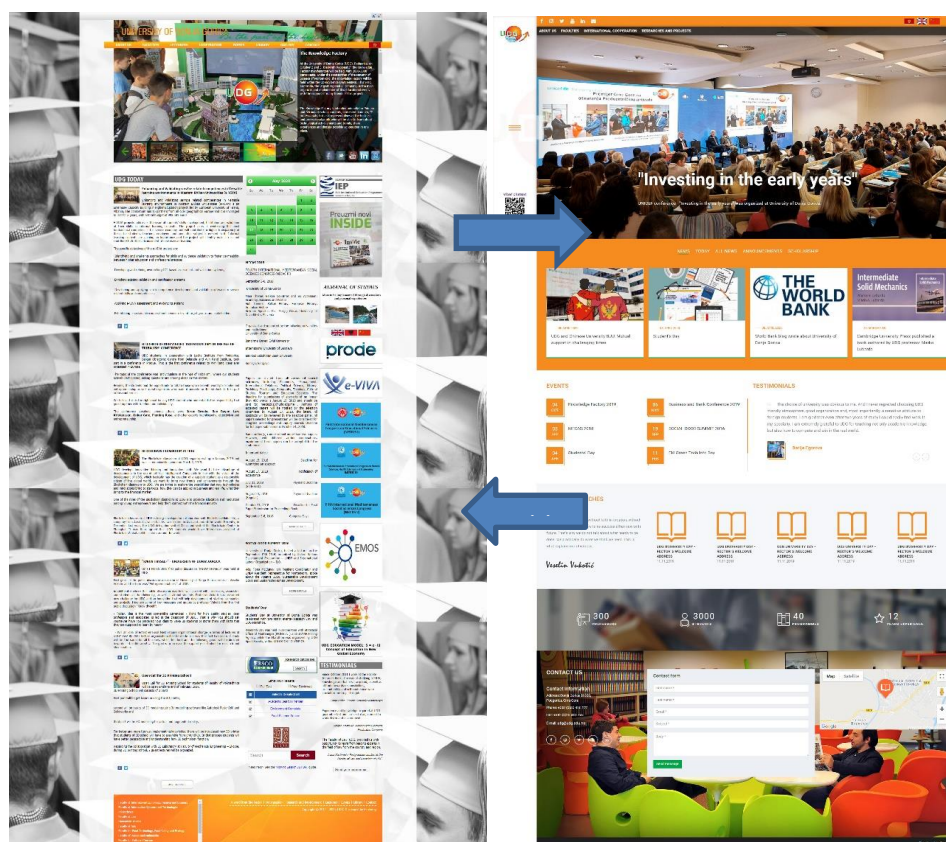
UNIVERSITY OF DONJA GORICA

The Knowledge Factory

UDG TODAY

prode

e-VIVA

EMOS

TESTIMONIALS

Search

ABOUT US FACULTIES INTERNATIONAL COOPERATION RESEARCHES AND PROJECTS

"Investing in the early years"

NEWS TODAY UDG NEWS ANNOUNCEMENTS SEE MORE NEWS

THE WORLD BANK

Intermediate Solid Mechanics

UDG and Chinese University ELNU Mutual cooperation in the Knowledge Factory

Students day

World Bank is highly rating the University of Donja Gorica

Donja Gorica University Press published a book authored by UDG professor

EVENTS

Knowledge Factory 2019

Montenegrin Bank Conference 2019

SOCIAL GOOD SUMMIT 2019

Students Day

TESTIMONIALS

Vesselin Vukotić

300

3000

40

12

CONTACT US

Contact form